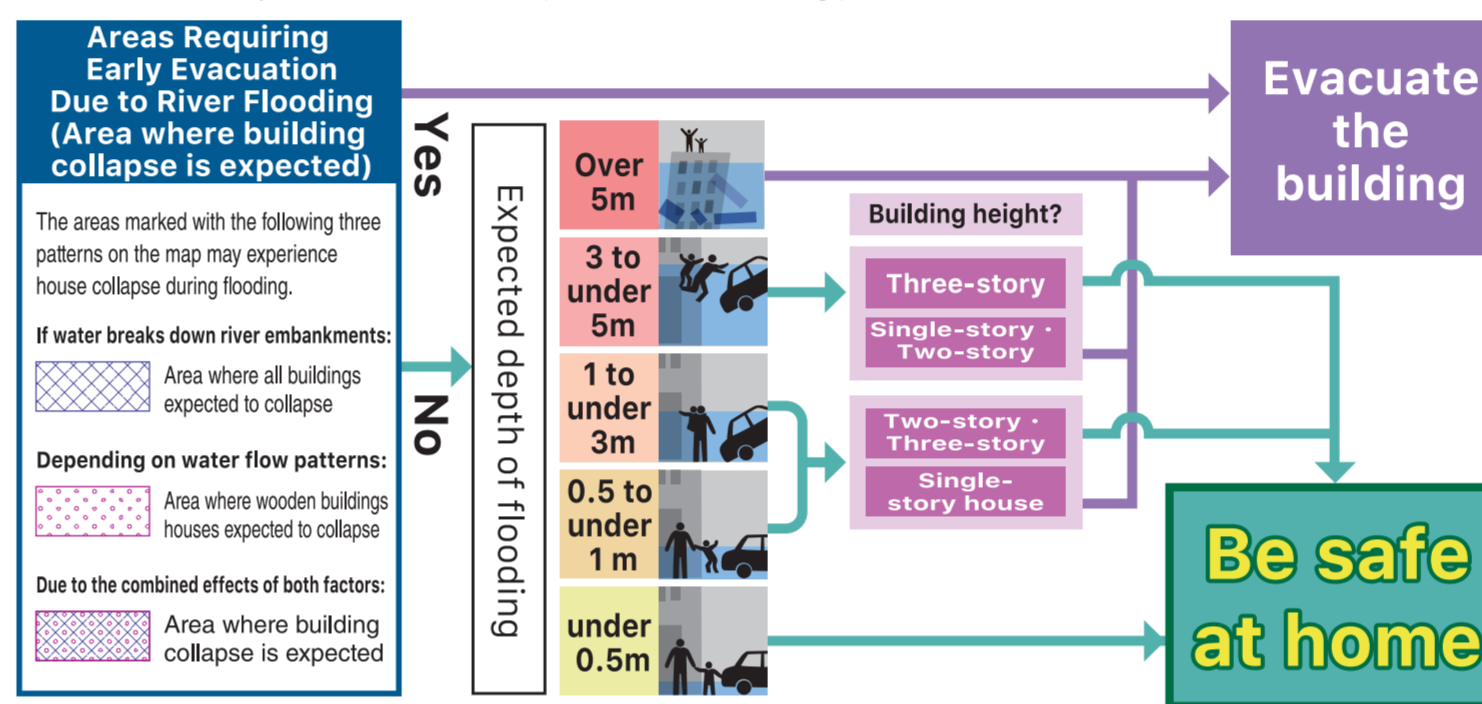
Areas Requiring Early Evacuation Due to River Flooding (Area where building collapse is expected)

The areas marked with the following three patterns on the map may experience house collapse during flooding.

If water breaks down river embankments:

Area where all buildings expected to collapse

Depending on water flow patterns:

Area where wooden buildings houses expected to collapse

Due to the combined effects of both factors:

Area where building collapse is expected

Yes

No

Expected depth of flooding

Over 5m

3 to under 5m

1 to under 3m

0.5 to under 1 m

under 0.5m

Building height?

Three-story

Single-story・Two-story

Two-story・Three-story

Single-story house

Evacuate the building

Be safe at home